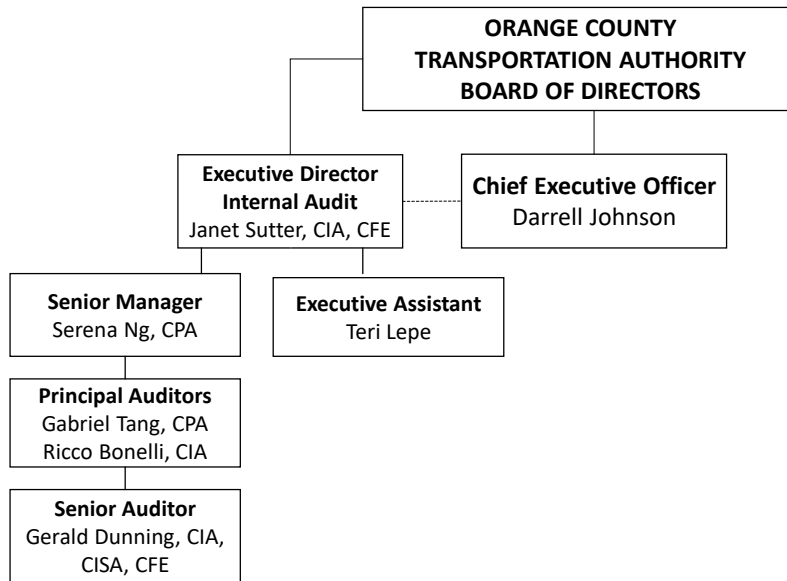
ORANGE COUNTY TRANSPORTATION AUTHORITY BOARD OF DIRECTORS

Executive Director Internal Audit
Janet Sutter, CIA, CFE

Chief Executive Officer
Darrell Johnson

Senior Manager
Serena Ng, CPA

Executive Assistant
Teri Lepe

Principal Auditors
Gabriel Tang, CPA
Ricco Bonelli, CIA

Senior Auditor
Gerald Dunning, CIA, CISA, CFE